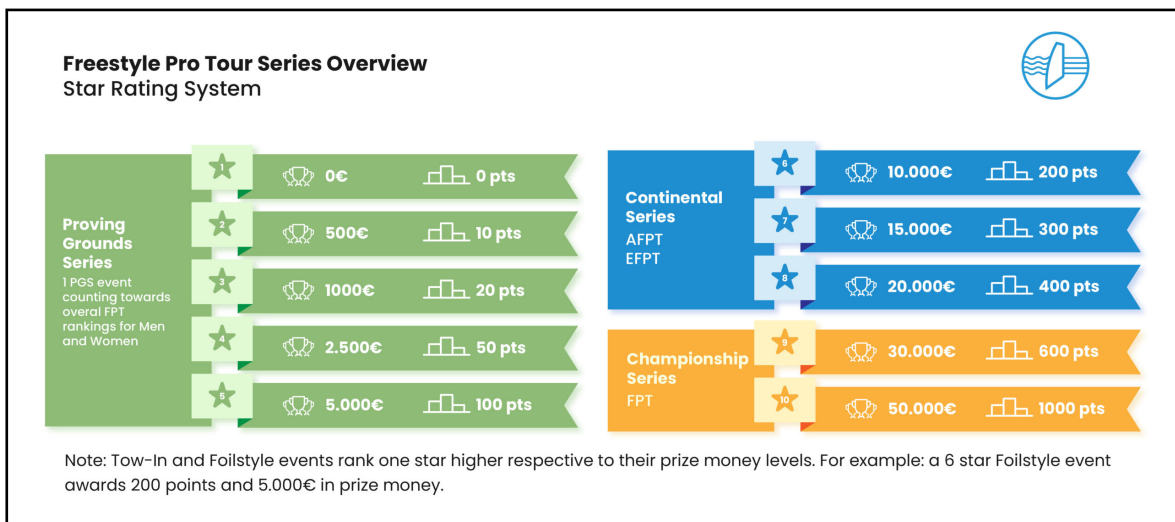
**Freestyle Pro Tour Series Overview**
Star Rating System

**Proving Grounds Series**
1 PGS event counting towards overal FPT rankings for Men and Women

| Star | Prize | Points |
|---|---|---|
| | 0€ | 0 pts |
| 2 | 500€ | 10 pts |
| 3 | 1000€ | 20 pts |
| 4 | 2.500€ | 50 pts |
| 5 | 5.000€ | 100 pts |

**Continental Series**
AFPT
EFPT

| Star | Prize | Points |
|---|---|---|
| 6 | 10.000€ | 200 pts |
| 7 | 15.000€ | 300 pts |
| 8 | 20.000€ | 400 pts |

**Championship Series**
FPT

| Star | Prize | Points |
|---|---|---|
| 9 | 30.000€ | 600 pts |
| 10 | 50.000€ | 1000 pts |

Note: Tow-In and Foilstyle events rank one star higher respective to their prize money levels. For example: a 6 star Foilstyle event awards 200 points and 5.000€ in prize money.